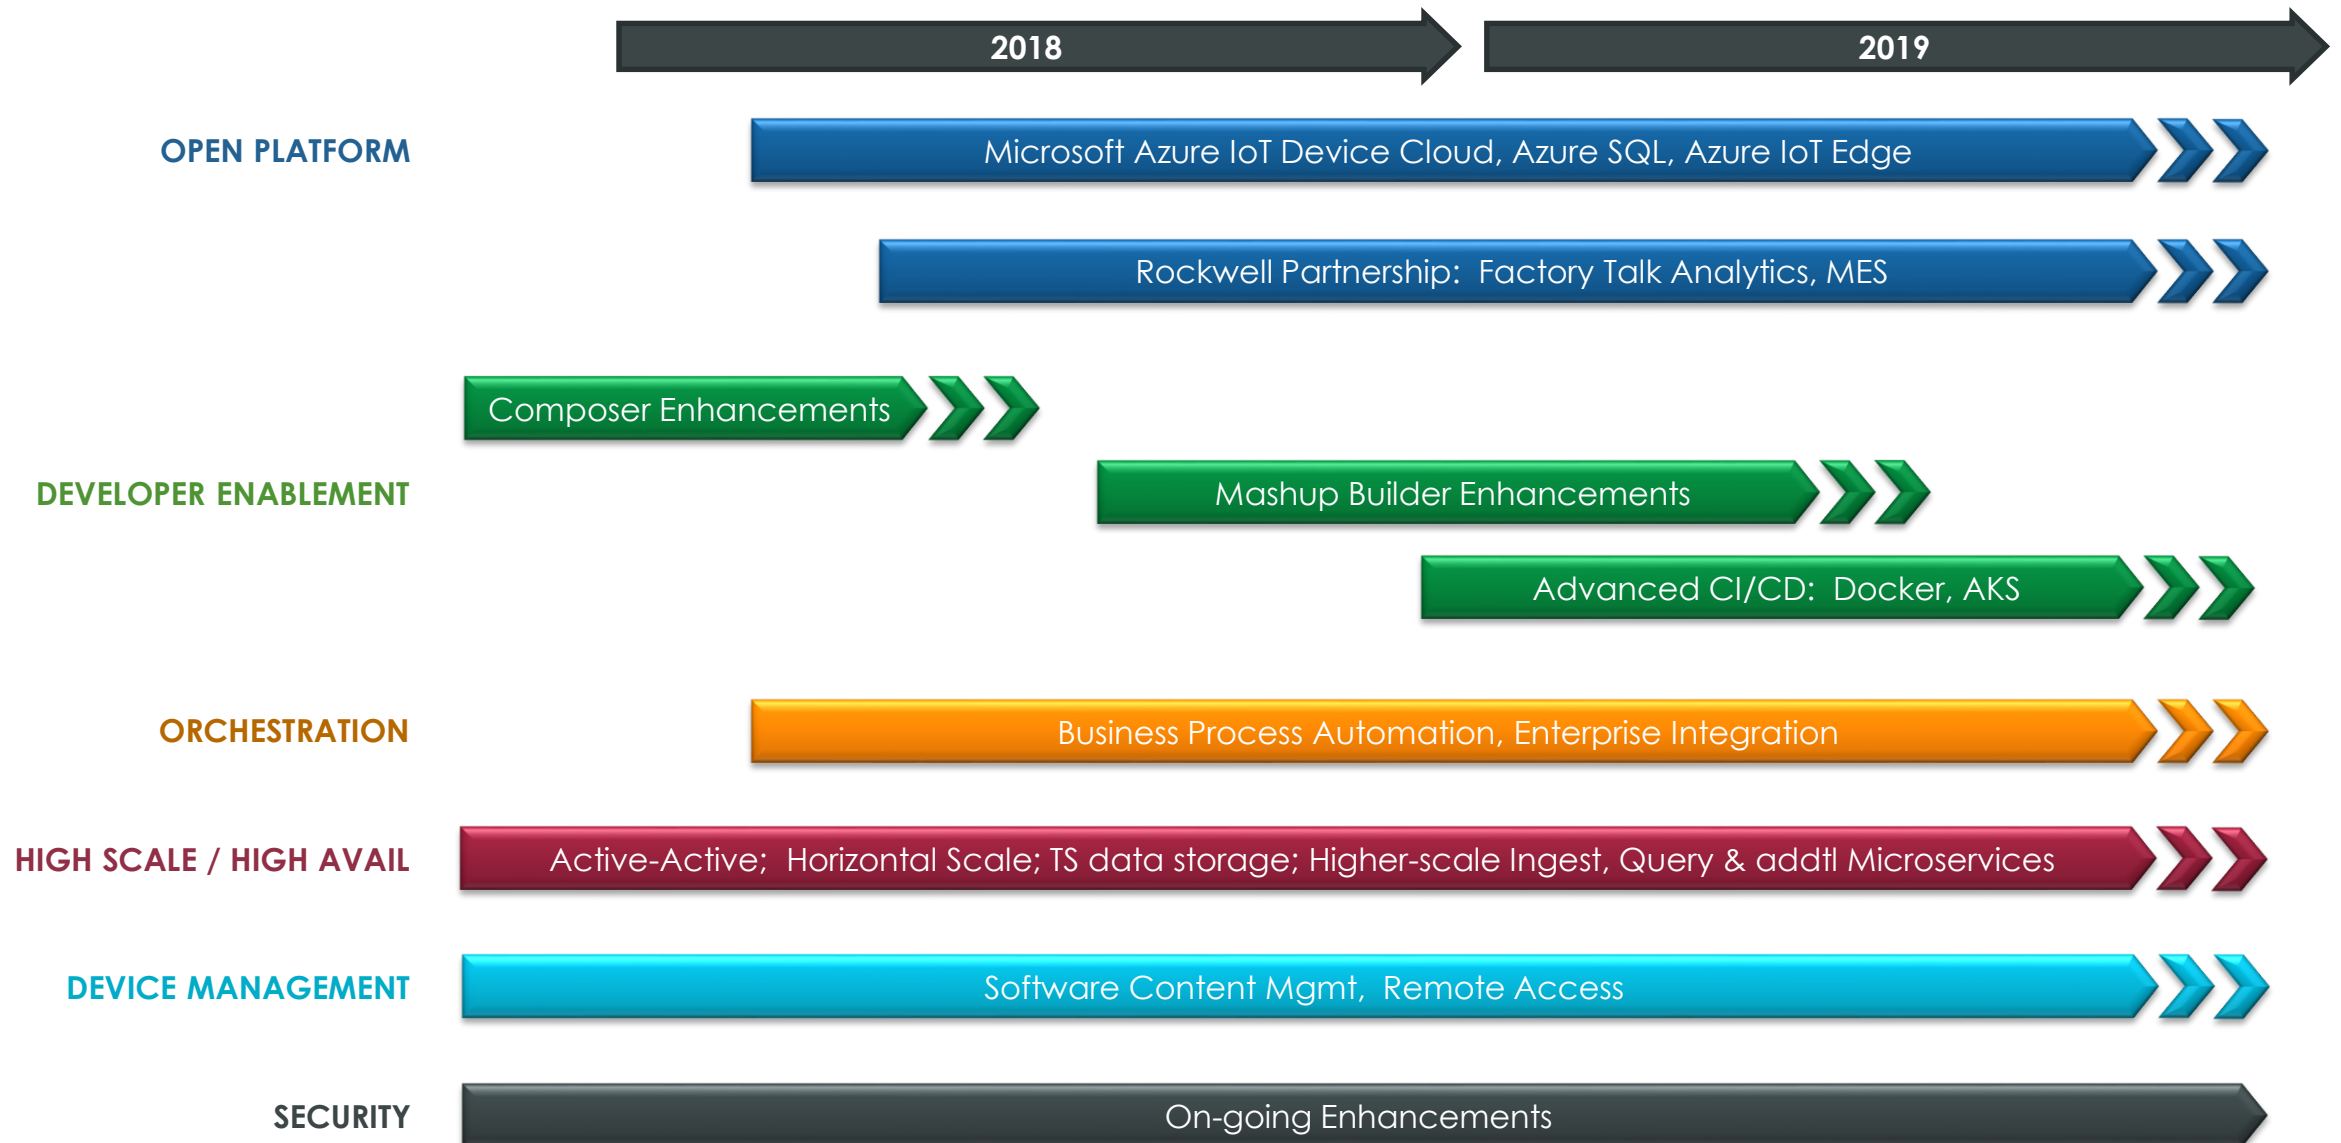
2018

2019

OPEN PLATFORM

Microsoft Azure IoT Device Cloud, Azure SQL, Azure IoT Edge

Rockwell Partnership: Factory Talk Analytics, MES

Composer Enhancements

DEVELOPER ENABLEMENT

Mashup Builder Enhancements

Advanced CI/CD: Docker, AKS

ORCHESTRATION

Business Process Automation, Enterprise Integration

HIGH SCALE / HIGH AVAIL

Active-Active; Horizontal Scale; TS data storage; Higher-scale Ingest, Query & addtl Microservices

DEVICE MANAGEMENT

Software Content Mgmt, Remote Access

SECURITY

On-going Enhancements